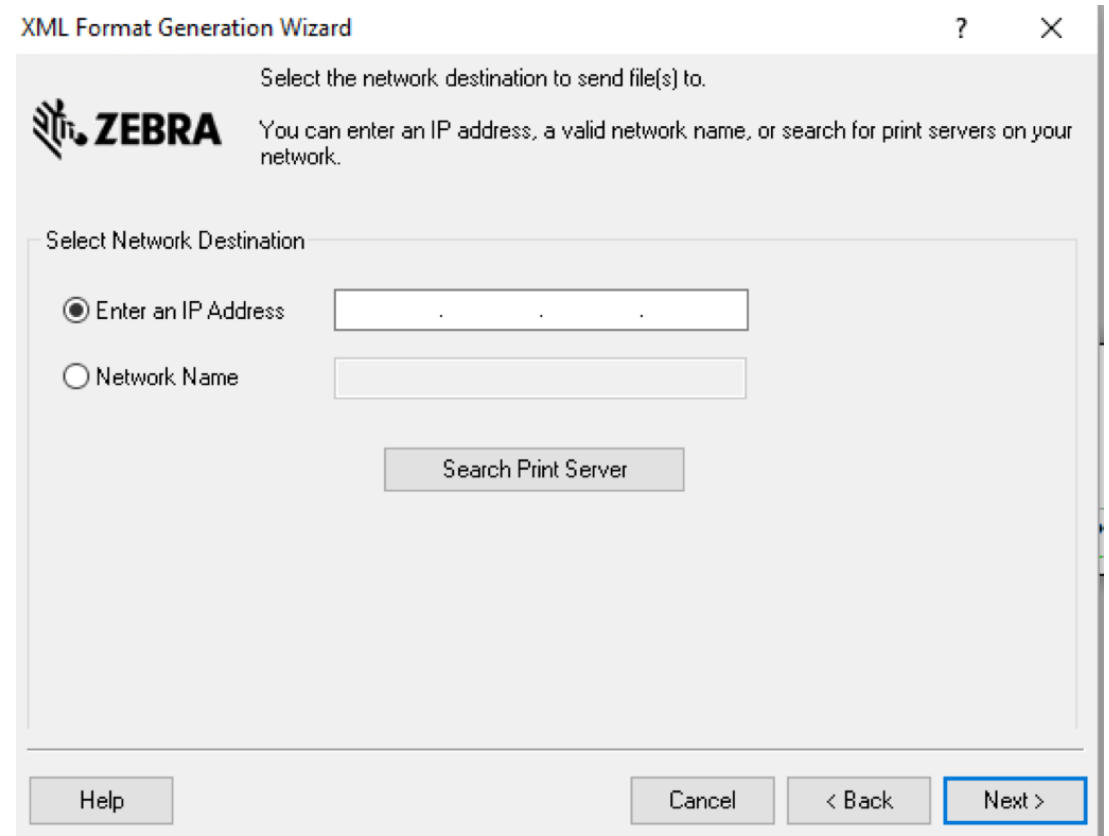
XML Format Generation Wizard

?

×

ZEBRA

Select the network destination to send file(s) to.

You can enter an IP address, a valid network name, or search for print servers on your network.

Select Network Destination

Enter an IP Address

. . .

Network Name

Search Print Server

Help

Cancel

< Back

Next >